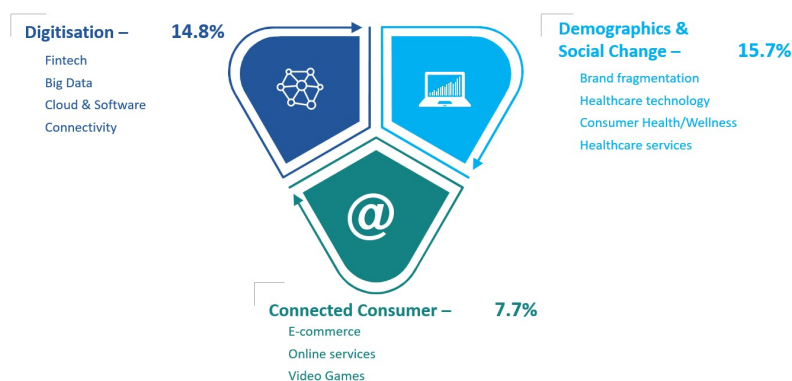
Digitisation – 14.8%

Fintech
Big Data
Cloud & Software
Connectivity

Demographics & Social Change – 15.7%

Brand fragmentation
Healthcare technology
Consumer Health/Wellness
Healthcare services

@

Connected Consumer – 7.7%

E-commerce
Online services
Video Games